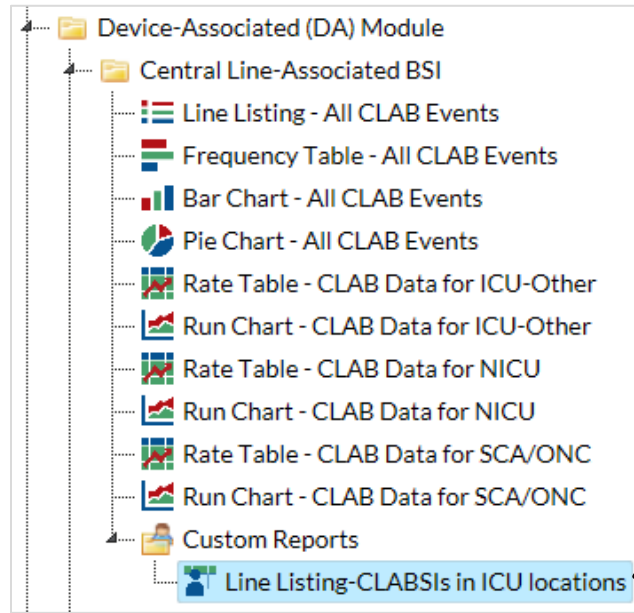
Device-Associated (DA) Module

Central Line-Associated BSI

Line Listing - All CLAB Events

Frequency Table - All CLAB Events

Bar Chart - All CLAB Events

Pie Chart - All CLAB Events

Rate Table - CLAB Data for ICU-Other

Run Chart - CLAB Data for ICU-Other

Rate Table - CLAB Data for NICU

Run Chart - CLAB Data for NICU

Rate Table - CLAB Data for SCA/ONC

Run Chart - CLAB Data for SCA/ONC

Custom Reports

Line Listing-CLABSIs in ICU locations